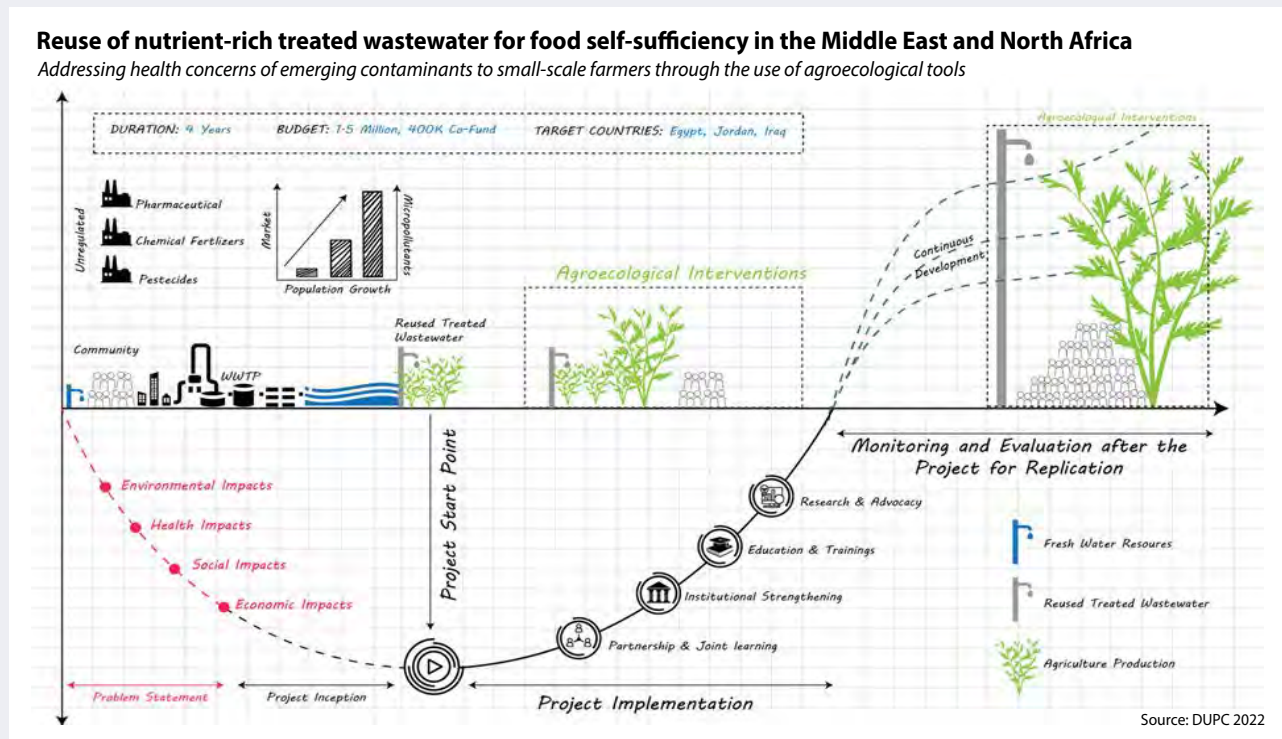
Reuse of nutrient-rich treated wastewater for food self-sufficiency in the Middle East and North Africa

Addressing health concerns of emerging contaminants to small-scale farmers through the use of agroecological tools

DURATION: 4 Years BUDGET: 1.5 Million, 400K Co-Fund TARGET COUNTRIES: Egypt, Jordan, Iraq

Unregulated

Pharmaceutical

Chemical Fertlizers

Pestecides

Market

Micropollutants

Population Growth

Community

WWTP

Reused Treated Wastewater

Agroecological Interventions

Agroecological Interventions

Continuous Development

Monitoring and Evaluation after the Project for Replication

Project Start Point

Environmental Impacts

Health Impacts

Social Impacts

Economic Impacts

Research & Advocacy

Education & Trainings

Institutional Strengthening

Partnership & Joint learning

Fresh Water Resoures

Reused Treated Wastewater

Agriculture Production

Problem Statement

Project Inception

Project Implementation

Source: DUPC 2022